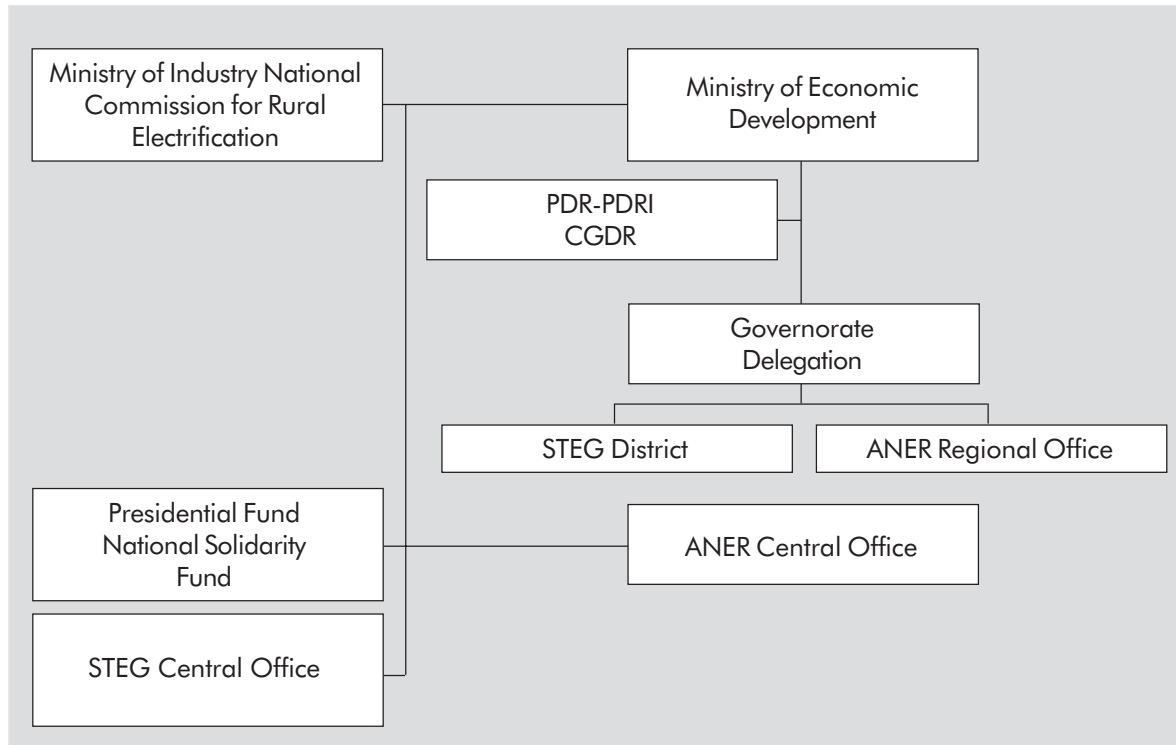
Ministry of Industry National Commission for Rural Electrification

Ministry of Economic Development

PDR-PDRI
CGDR

Governorate
Delegation

STEG District

ANER Regional Office

Presidential Fund
National Solidarity Fund

ANER Central Office

STEG Central Office